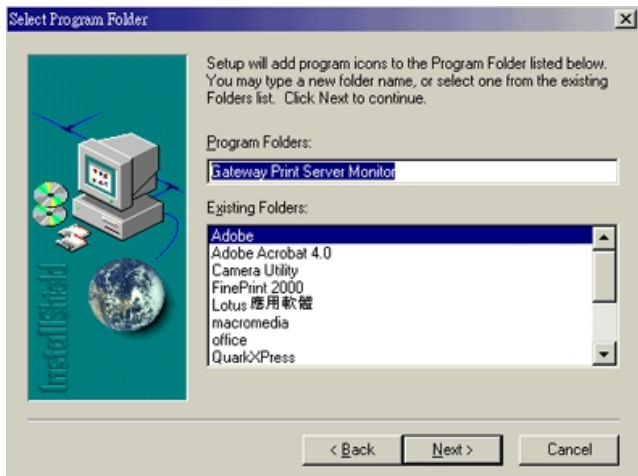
Select Program Folder

Setup will add program icons to the Program Folder listed below. You may type a new folder name, or select one from the existing Folders list. Click Next to continue.

Program Folders:

Gateway Print Server Monitor

Existing Folders:

Adobe
Adobe Acrobat 4.0
Camera Utility
FinePrint 2000
Lotus 應用軟體
macromedia
office
QuarkXPress

InstallShield

< Back
Next >
Cancel